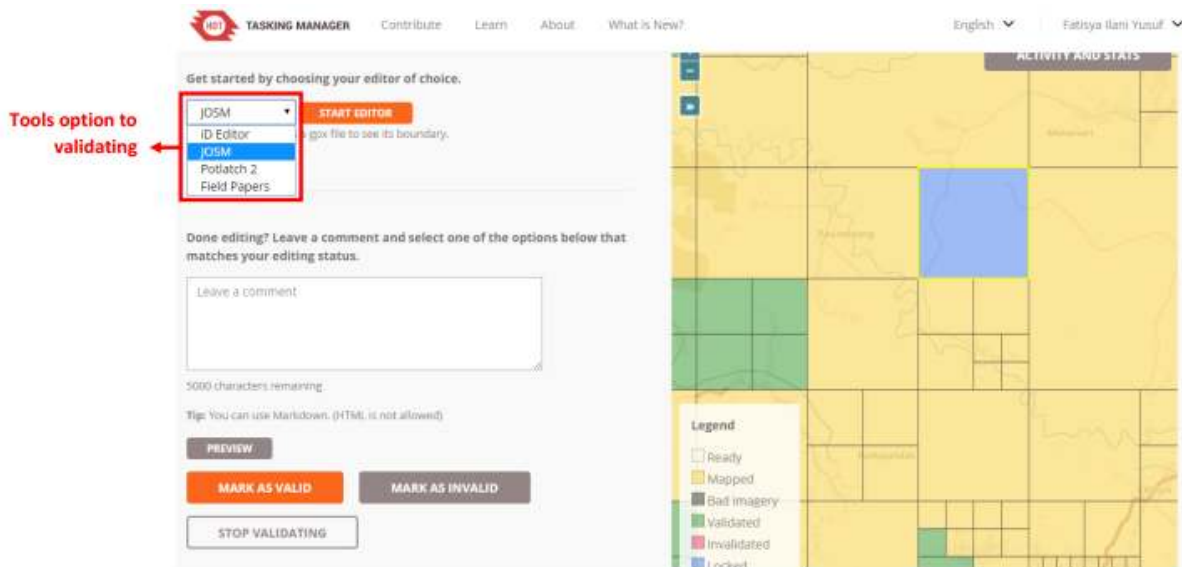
HOT TASKING MANAGER Contribute Learn About What is New? English Fatisya Ilani Yusuf

ACTIVITY AND STATS

Get started by choosing your editor of choice.

JOSM START EDITOR

iD Editor
JOSM
Potlatch 2
Field Papers

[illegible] gpx file to see its boundary.

Tools option to validating

Done editing? Leave a comment and select one of the options below that matches your editing status.

Leave a comment

5000 characters remaining

Tip: You can use Markdown. (HTML is not allowed)

PREVIEW

MARK AS VALID MARK AS INVALID

STOP VALIDATING

Legend
Ready
Mapped
Bad imagery
Validated
Invalidated
Locked